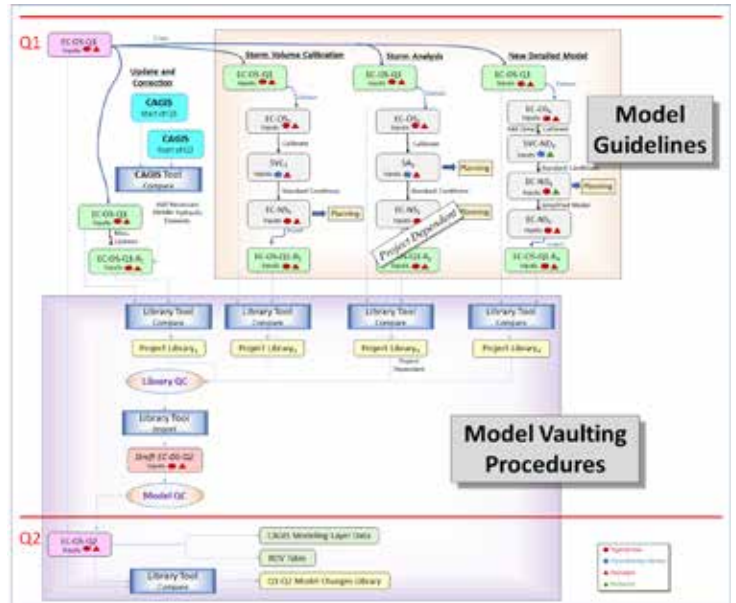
Q1

EC-OS-Q1

Update and Correction

CAGIS

CAGIS

CAGIS Tool Compare

EC-OS-Q1

EC-OS-Q1-R

Storm Volume Calibration

EC-OS-Q1

EC-OS

Calibrate

SVC

Standard Conditions

EC-NS

Planning

EC-OS-Q1-R

Storm Analysis

EC-OS-Q1

EC-OS

Calibrate

SA

Planning

Standard Conditions

EC-NS

Planning

Project Dependent

New Detailed Model

EC-OS-Q1

EC-OS

SWC-NS

EC-NS

Planning

EC-NS

EC-OS-Q1-R

Model Guidelines

Library Tool Compare

Library Tool Compare

Library Tool Compare

Library Tool Compare

Project Library

Project Library

Project Library

Project Library

Project Dependent

Library QC

Library Tool Import

Draft EC-OS-Q2

Model QC

Model Vaulting Procedures

Q2

EC-OS-Q2

CAGIS Modelling Layer Data

RDV Table

Library Tool Compare

Q1-Q2 Model Changes Library